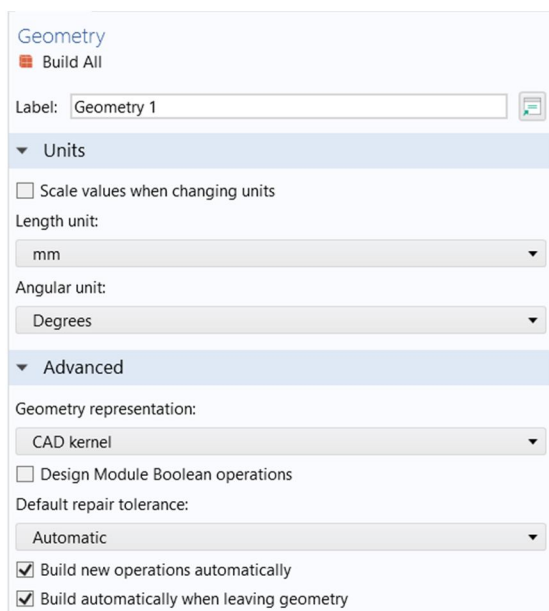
Geometry
Build All

Label: Geometry 1

Units

Scale values when changing units

Length unit:

mm

Angular unit:

Degrees

Advanced

Geometry representation:

CAD kernel

Design Module Boolean operations

Default repair tolerance:

Automatic

Build new operations automatically

Build automatically when leaving geometry